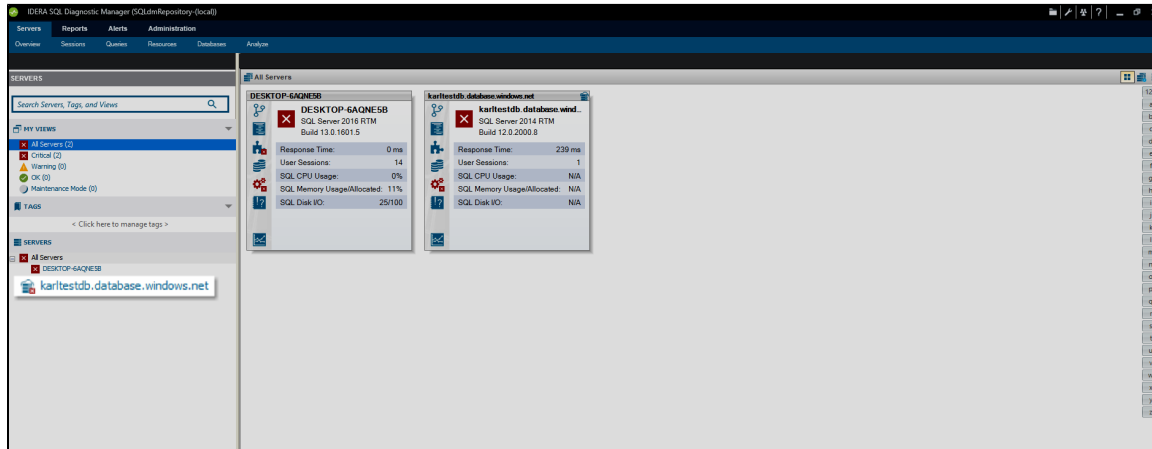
IDERA SQL Diagnostic Manager (SQLdmRepository-(local))

Servers Reports Alerts Administration

Overview Sessions Queries Resources Databases Analyze

SERVERS

Search Servers, Tags, and Views

MY VIEWS
All Servers (2)
Critical (2)
Warning (0)
OK (0)
Maintenance Mode (0)

TAGS
< Click here to manage tags >

SERVERS
All Servers
DESKTOP-6AQNE5B
karltestdb.database.windows.net

All Servers

DESKTOP-6AQNE5B
DESKTOP-6AQNE5B
SQL Server 2016 RTM
Build 13.0.1601.5

| | |
|---|---|
| Response Time: | 0 ms |
| User Sessions: | 14 |
| SQL CPU Usage: | 0% |
| SQL Memory Usage/Allocated: | 11% |
| SQL Disk I/O: | 25/100 |

karltestdb.database.windows.net
karltestdb.database.wind...
SQL Server 2014 RTM
Build 12.0.2000.8

| | |
|---|---|
| Response Time: | 239 ms |
| User Sessions: | 1 |
| SQL CPU Usage: | N/A |
| SQL Memory Usage/Allocated: | N/A |
| SQL Disk I/O: | N/A |